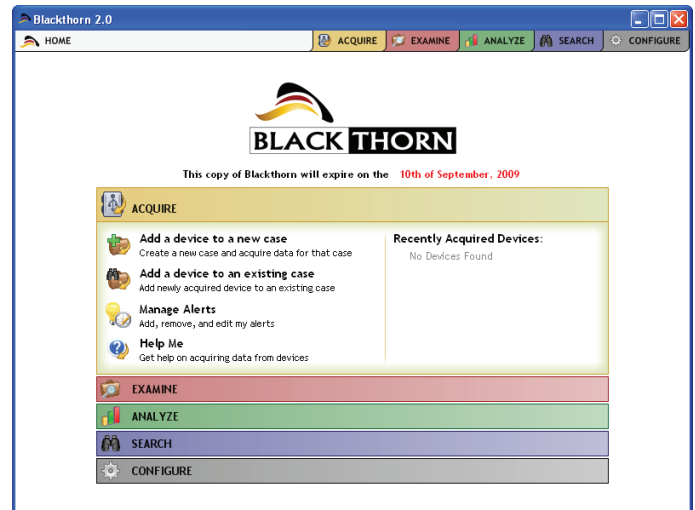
Blackthorn 2.0

HOME

ACQUIRE EXAMINE ANALYZE SEARCH CONFIGURE

BLACK THORN

This copy of Blackthorn will expire on the 10th of September, 2009

ACQUIRE

Add a device to a new case
Create a new case and acquire data for that case

Add a device to an existing case
Add newly acquired device to an existing case

Manage Alerts
Add, remove, and edit my alerts

Help Me
Get help on acquiring data from devices

Recently Acquired Devices:
No Devices Found

EXAMINE

ANALYZE

SEARCH

CONFIGURE